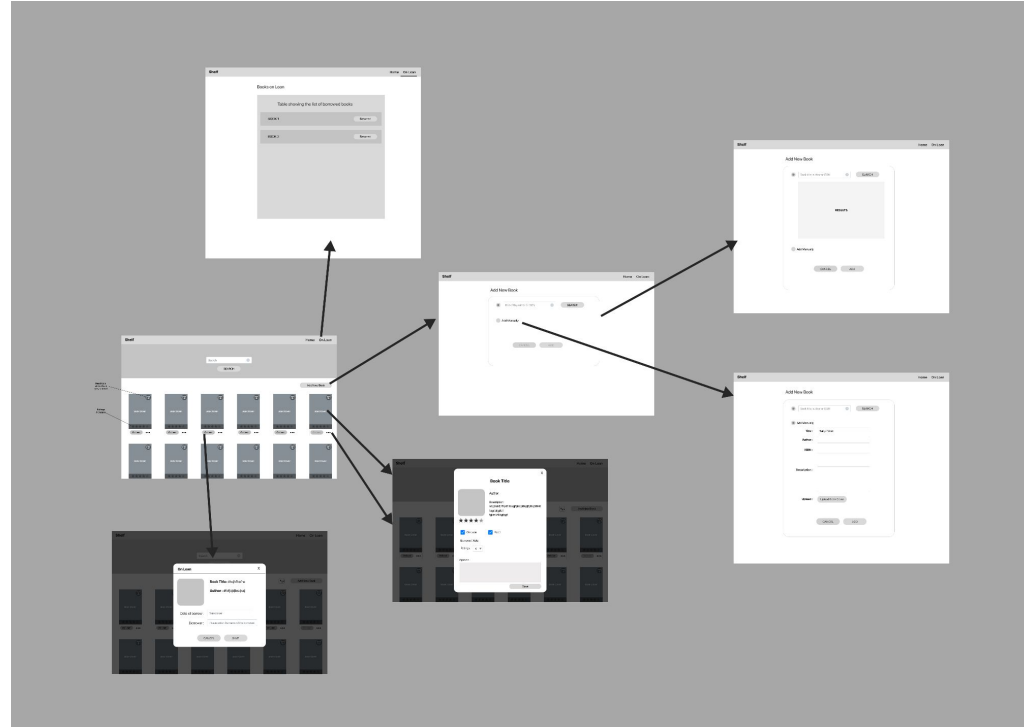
Shelf
Home On Loan
Books on Loan
Table showing the list of borrowed books:
BOOK 1 Return
BOOK 2 Return

Shelf
Home On Loan
Add New Book
SEARCH
RESULTS
Add Manually
CANCEL SAVE

Shelf
Home On Loan
Add New Book
SEARCH
Add Manually
CANCEL SAVE

Shelf
Home On Loan
Search
SEARCH
Add New Book

Shelf
Home On Loan
Add New Book
SEARCH
Add Manually
Title:
Author:
ISBN:
Description:
Upload:
CANCEL SAVE

Shelf
Home On Loan
Book Title
Author
Description
Shelf
Home On Loan
On Loan
Book Title:
Author:
Date of return:
Borrower:
CANCEL SAVE